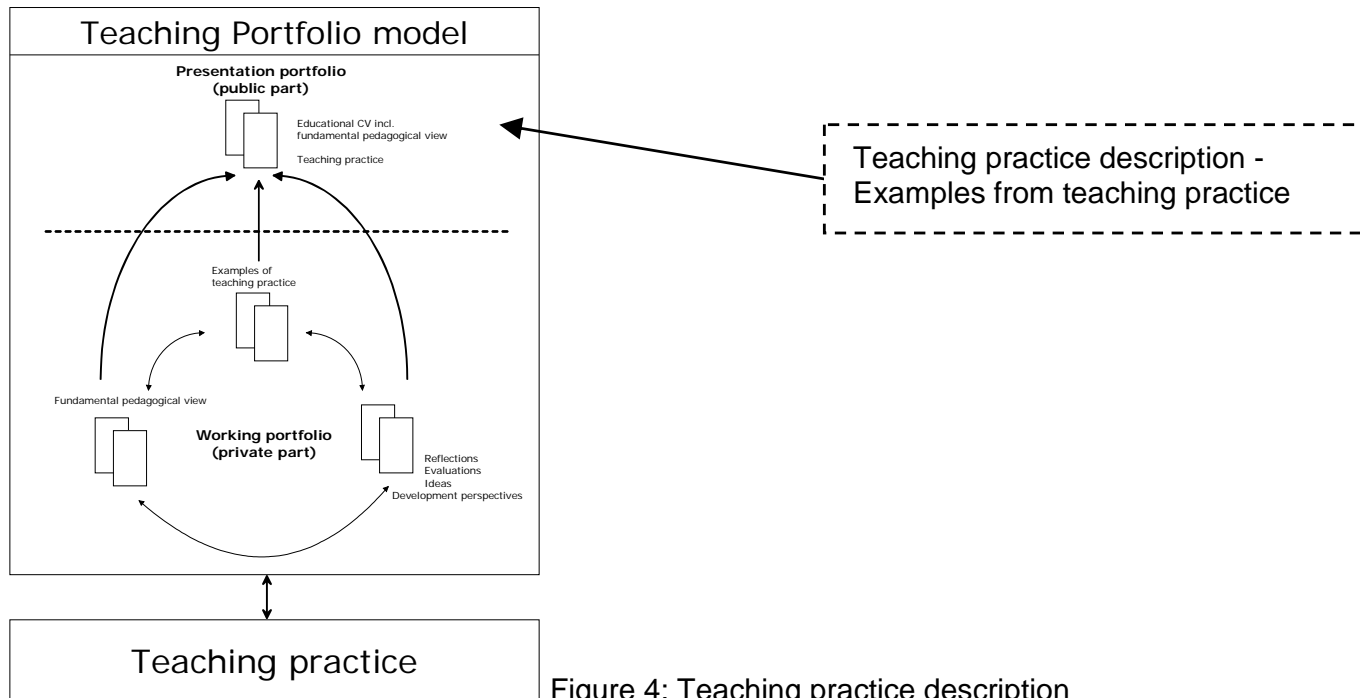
Teaching Portfolio model

Presentation portfolio (public part)

Educational CV incl. fundamental pedagogical view

Teaching practice

Teaching practice description - Examples from teaching practice

Examples of teaching practice

Fundamental pedagogical view

Working portfolio (private part)

Reflections
Evaluations
Ideas
Development perspectives

Teaching practice

Figure 4: Teaching practice description